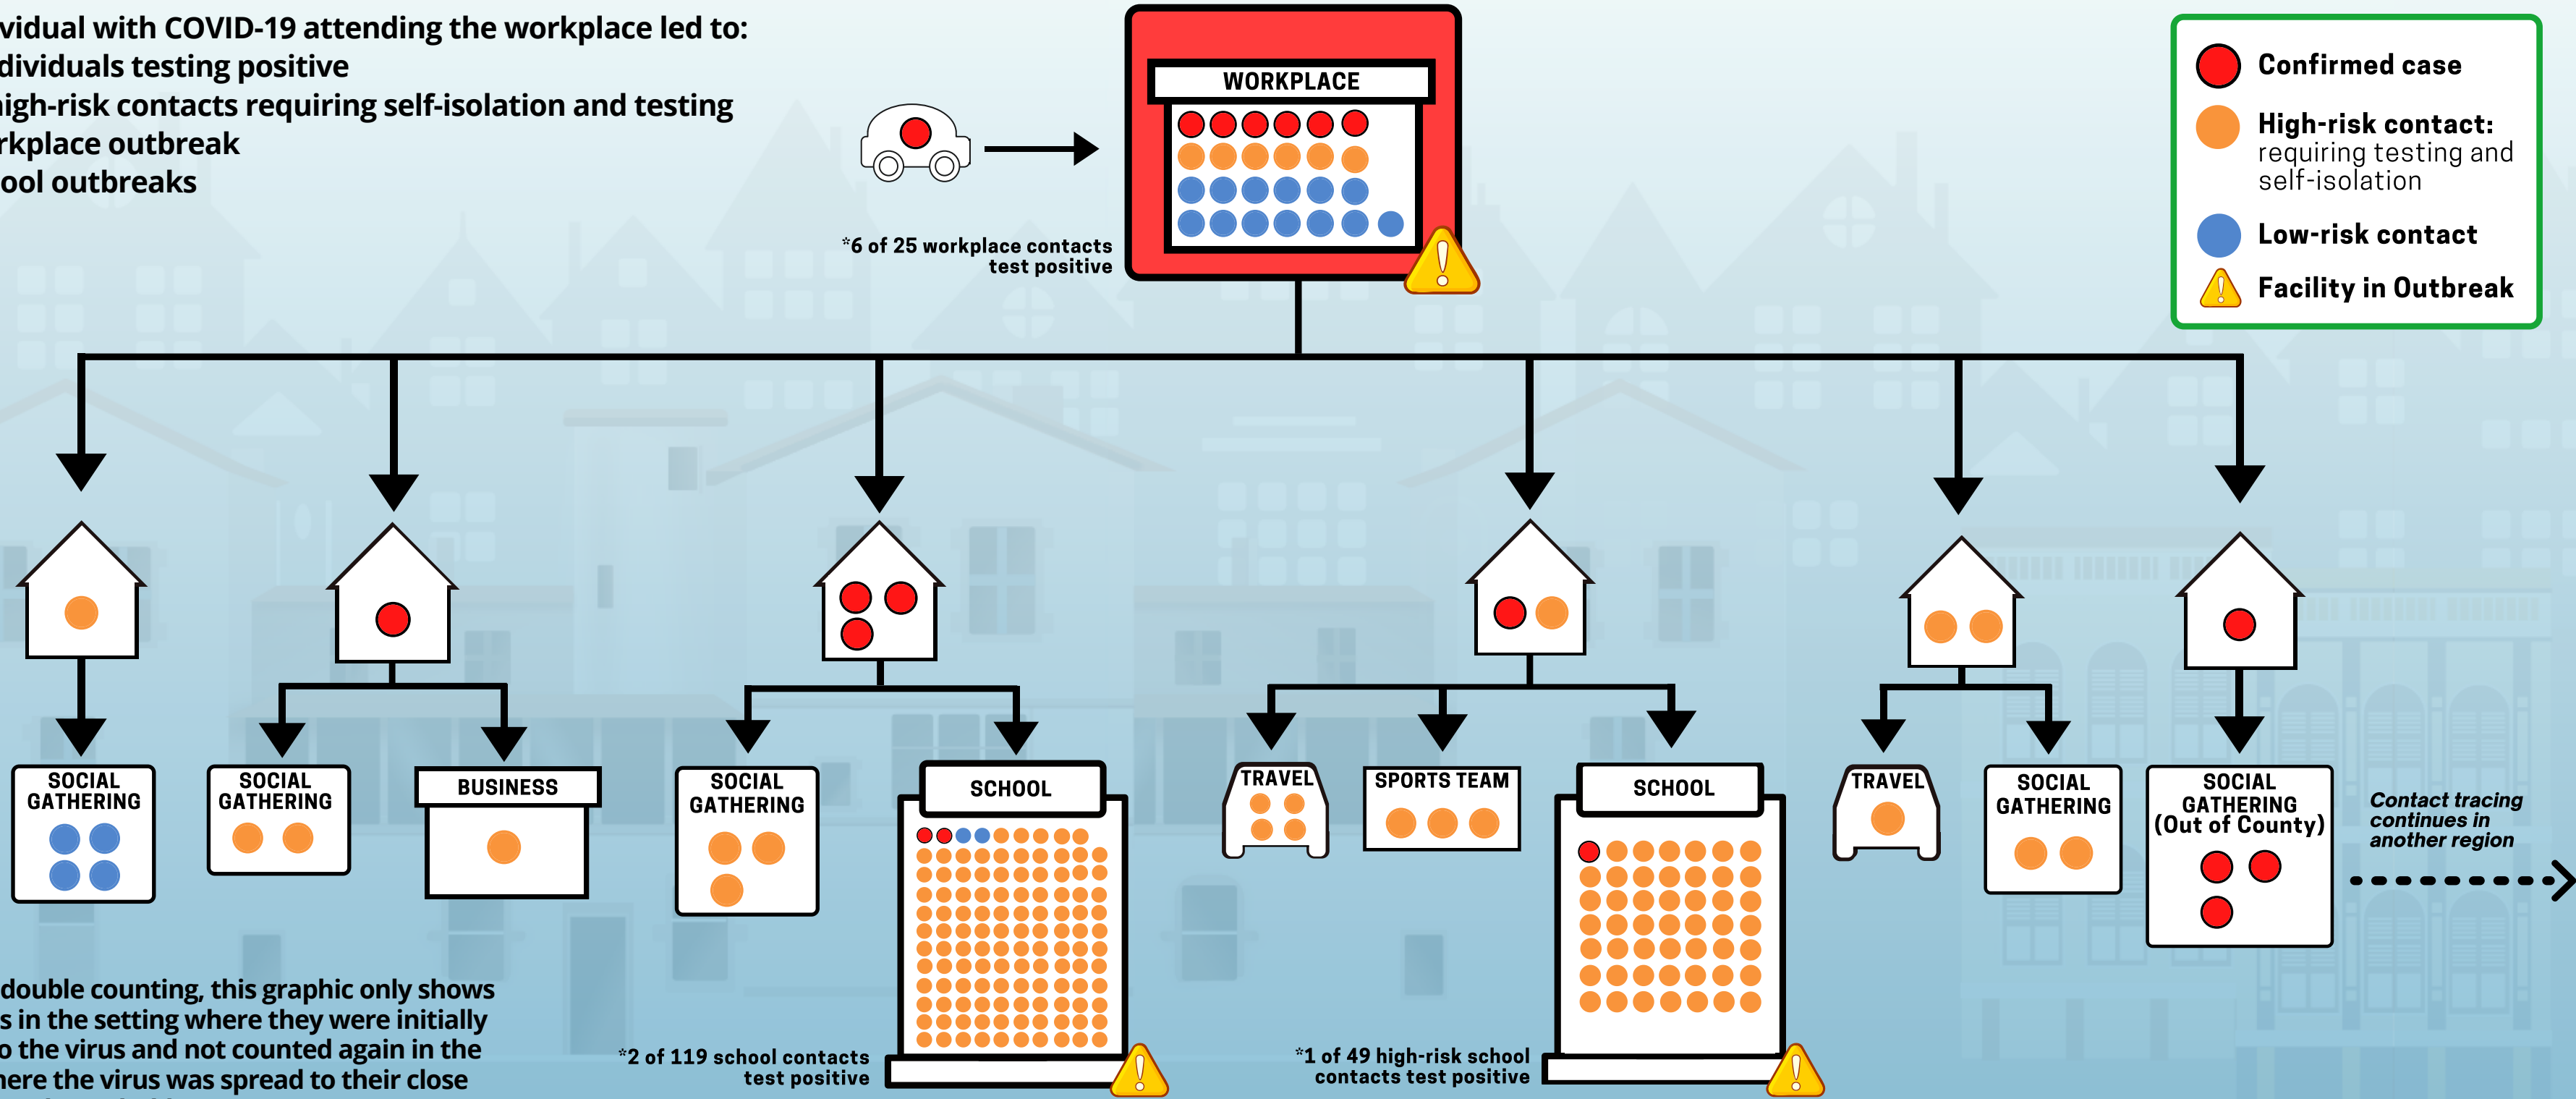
vidual with COVID-19 attending the workplace led to:
dividuals testing positive
igh-risk contacts requiring self-isolation and testing
rkplace outbreak
ool outbreaks

WORKPLACE

*6 of 25 workplace contacts test positive

Confirmed case
High-risk contact: requiring testing and self-isolation
Low-risk contact
Facility in Outbreak

SOCIAL GATHERING

SOCIAL GATHERING

BUSINESS

SOCIAL GATHERING

SCHOOL

TRAVEL

SPORTS TEAM

SCHOOL

TRAVEL

SOCIAL GATHERING

SOCIAL GATHERING (Out of County)

Contact tracing continues in another region

double counting, this graphic only shows
s in the setting where they were initially
o the virus and not counted again in the
here the virus was spread to their close

*2 of 119 school contacts test positive

*1 of 49 high-risk school contacts test positive